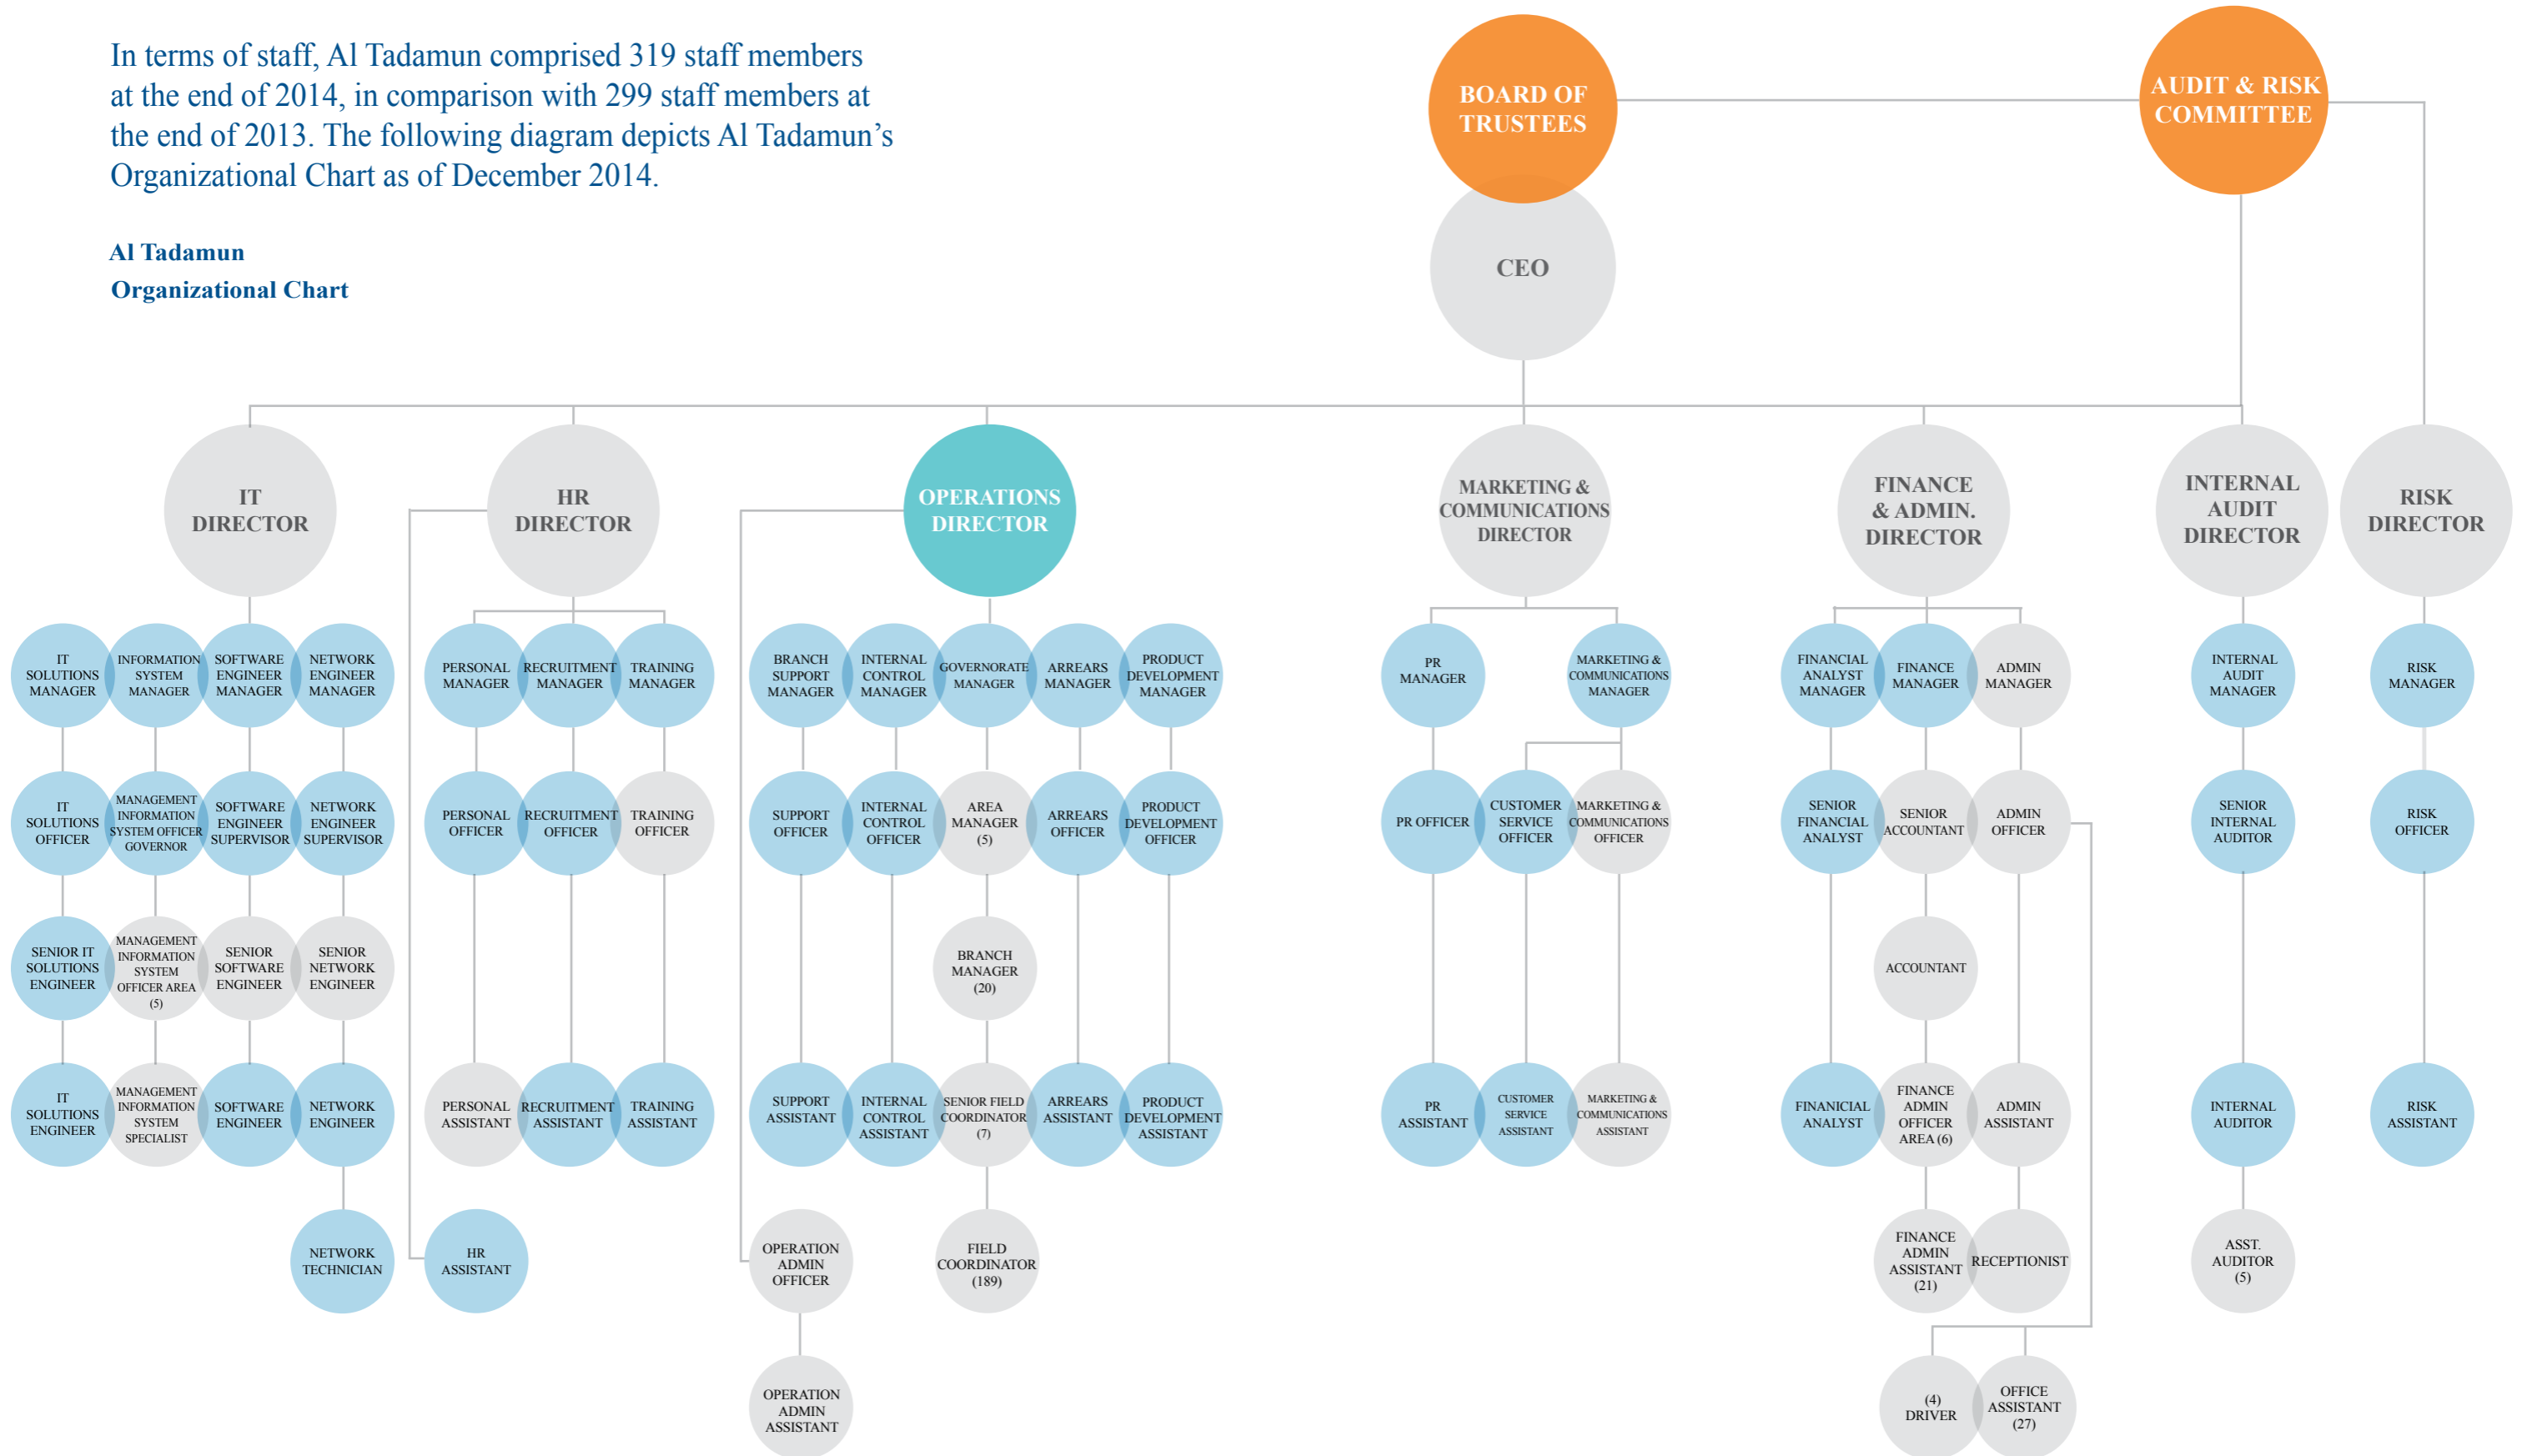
In terms of staff, Al Tadamun comprised 319 staff members at the end of 2014, in comparison with 299 staff members at the end of 2013. The following diagram depicts Al Tadamun's Organizational Chart as of December 2014.

Al Tadamun
Organizational Chart

BOARD OF TRUSTEES

AUDIT & RISK COMMITTEE

CEO

IT DIRECTOR

HR DIRECTOR

OPERATIONS DIRECTOR

MARKETING & COMMUNICATIONS DIRECTOR

FINANCE & ADMIN. DIRECTOR

INTERNAL AUDIT DIRECTOR

RISK DIRECTOR

IT SOLUTIONS MANAGER
INFORMATION SYSTEM MANAGER
SOFTWARE ENGINEER MANAGER
NETWORK ENGINEER MANAGER
IT SOLUTIONS OFFICER
MANAGEMENT INFORMATION SYSTEM OFFICER GOVERNOR
SOFTWARE ENGINEER SUPERVISOR
NETWORK ENGINEER SUPERVISOR
SENIOR IT SOLUTIONS ENGINEER
MANAGEMENT INFORMATION SYSTEM OFFICER AREA (5)
SENIOR SOFTWARE ENGINEER
SENIOR NETWORK ENGINEER
IT SOLUTIONS ENGINEER
MANAGEMENT INFORMATION SYSTEM SPECIALIST
SOFTWARE ENGINEER
NETWORK ENGINEER
NETWORK TECHNICIAN

PERSONAL MANAGER
RECRUITMENT MANAGER
TRAINING MANAGER
PERSONAL OFFICER
RECRUITMENT OFFICER
TRAINING OFFICER
PERSONAL ASSISTANT
RECRUITMENT ASSISTANT
TRAINING ASSISTANT
HR ASSISTANT

BRANCH SUPPORT MANAGER
INTERNAL CONTROL MANAGER
GOVERNORATE MANAGER
ARREARS MANAGER
PRODUCT DEVELOPMENT MANAGER
SUPPORT OFFICER
INTERNAL CONTROL OFFICER
AREA MANAGER (5)
ARREARS OFFICER
PRODUCT DEVELOPMENT OFFICER
BRANCH MANAGER (20)
SUPPORT ASSISTANT
INTERNAL CONTROL ASSISTANT
SENIOR FIELD COORDINATOR (7)
ARREARS ASSISTANT
PRODUCT DEVELOPMENT ASSISTANT
OPERATION ADMIN OFFICER
FIELD COORDINATOR (189)
OPERATION ADMIN ASSISTANT

PR MANAGER
MARKETING & COMMUNICATIONS MANAGER
PR OFFICER
CUSTOMER SERVICE OFFICER
MARKETING & COMMUNICATIONS OFFICER
PR ASSISTANT
CUSTOMER SERVICE ASSISTANT
MARKETING & COMMUNICATIONS ASSISTANT

FINANCIAL ANALYST MANAGER
FINANCE MANAGER
ADMIN MANAGER
SENIOR FINANCIAL ANALYST
SENIOR ACCOUNTANT
ADMIN OFFICER
ACCOUNTANT
FINANCIAL ANALYST
FINANCE ADMIN OFFICER AREA (6)
ADMIN ASSISTANT
FINANCE ADMIN ASSISTANT (21)
RECEPTIONIST
(4) DRIVER
OFFICE ASSISTANT (27)

INTERNAL AUDIT MANAGER
SENIOR INTERNAL AUDITOR
INTERNAL AUDITOR
ASST. AUDITOR (5)

RISK MANAGER
RISK OFFICER
RISK ASSISTANT